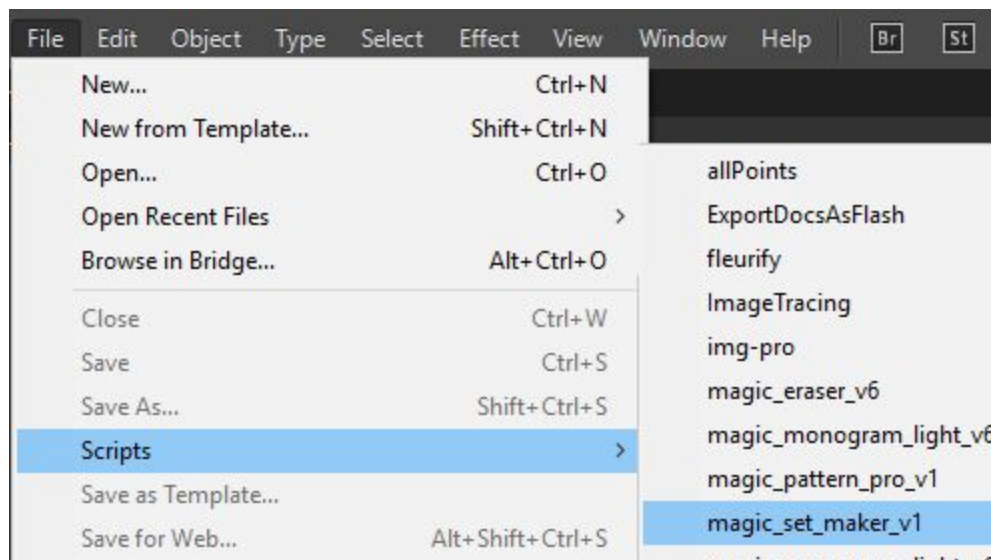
File Edit Object Type Select Effect View Window Help Br St

New... Ctrl+N
New from Template... Shift+Ctrl+N
Open... Ctrl+O
Open Recent Files >
Browse in Bridge... Alt+Ctrl+O
Close Ctrl+W
Save Ctrl+S
Save As... Shift+Ctrl+S
Scripts >
Save as Template...
Save for Web... Alt+Shift+Ctrl+S

allPoints
ExportDocsAsFlash
fleurify
ImageTracing
img-pro
magic_eraser_v6
magic_monogram_light_v6
magic_pattern_pro_v1
magic_set_maker_v1
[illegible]